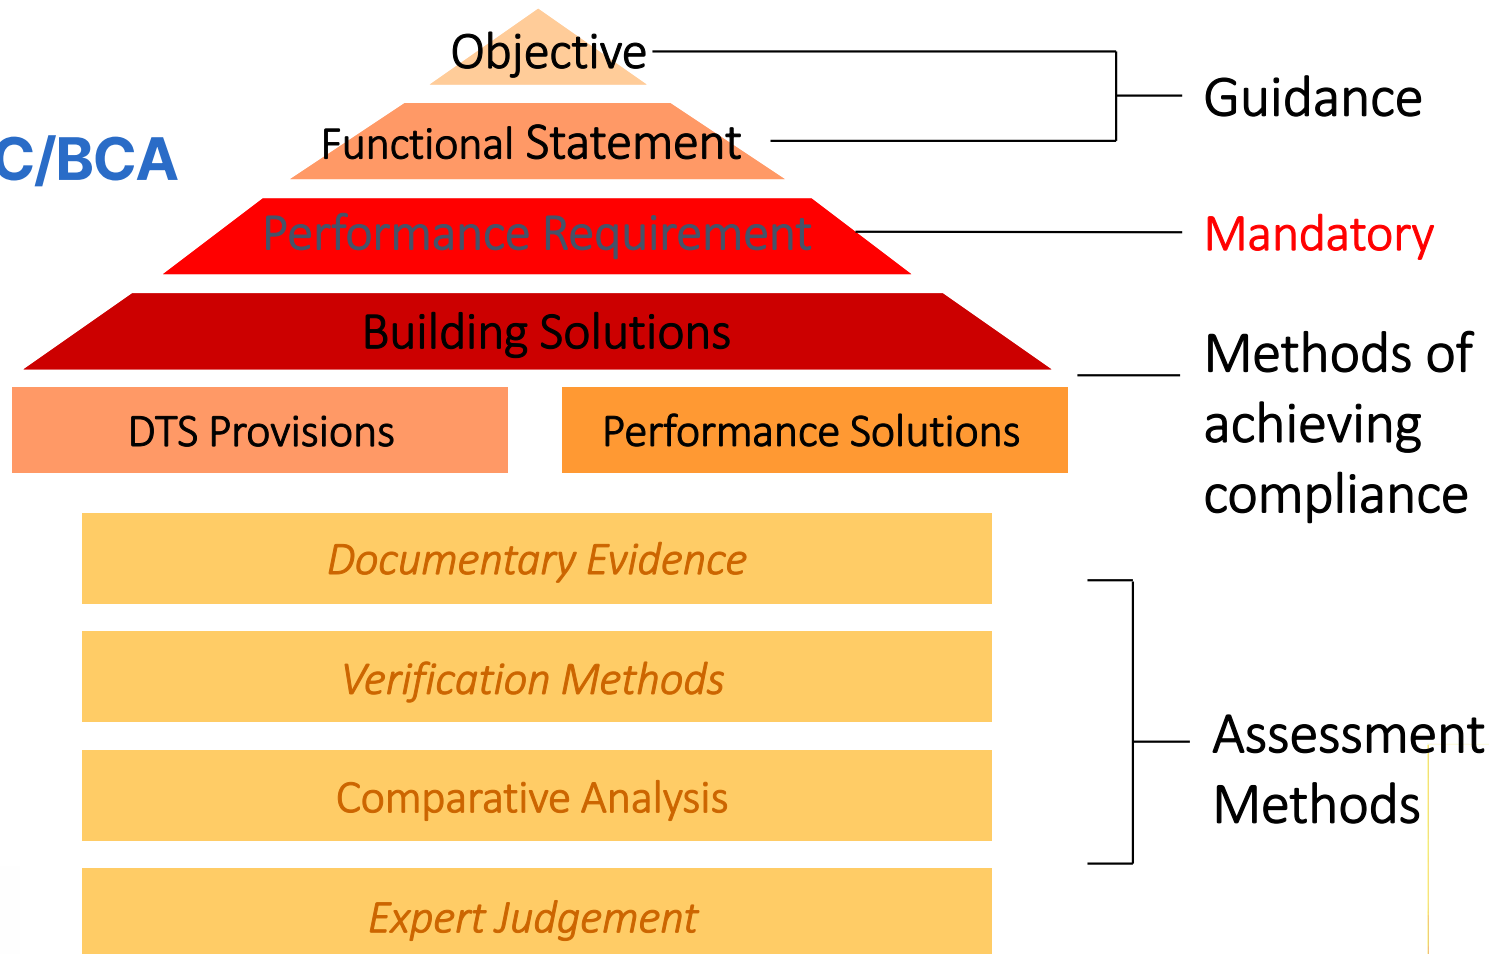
C/BCA

Objective

Functional Statement

Performance Requirement

Building Solutions

DTS Provisions

Performance Solutions

Documentary Evidence

Verification Methods

Comparative Analysis

Expert Judgement

Guidance

Mandatory

Methods of achieving compliance

Assessment Methods